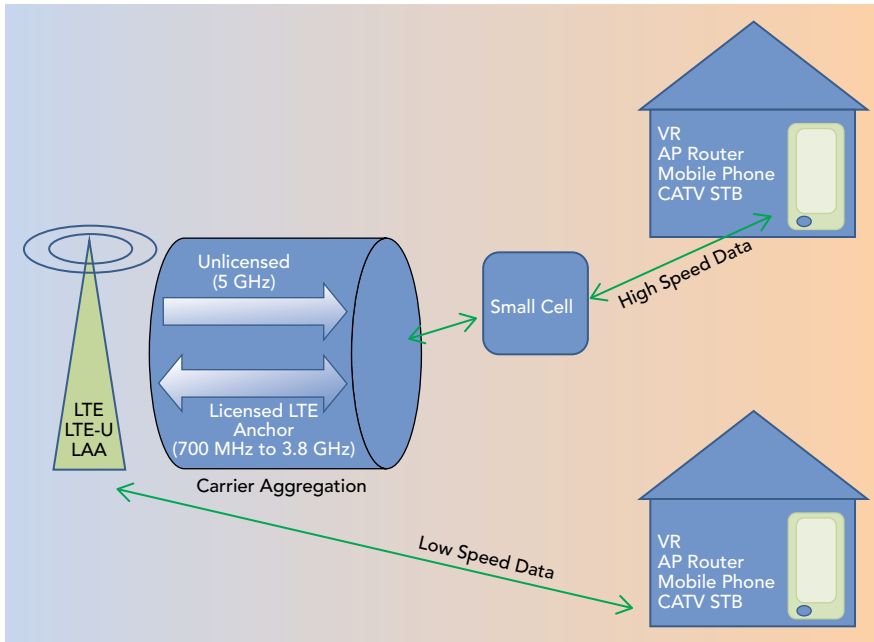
VR
AP Router
Mobile Phone
CATV STB

Unlicensed
(5 GHz)

Licensed LTE
Anchor
(700 MHz to 3.8 GHz)

Carrier Aggregation

LTE
LTE-U
LAA

Small Cell

High Speed Data

Low Speed Data

VR
AP Router
Mobile Phone
CATV STB